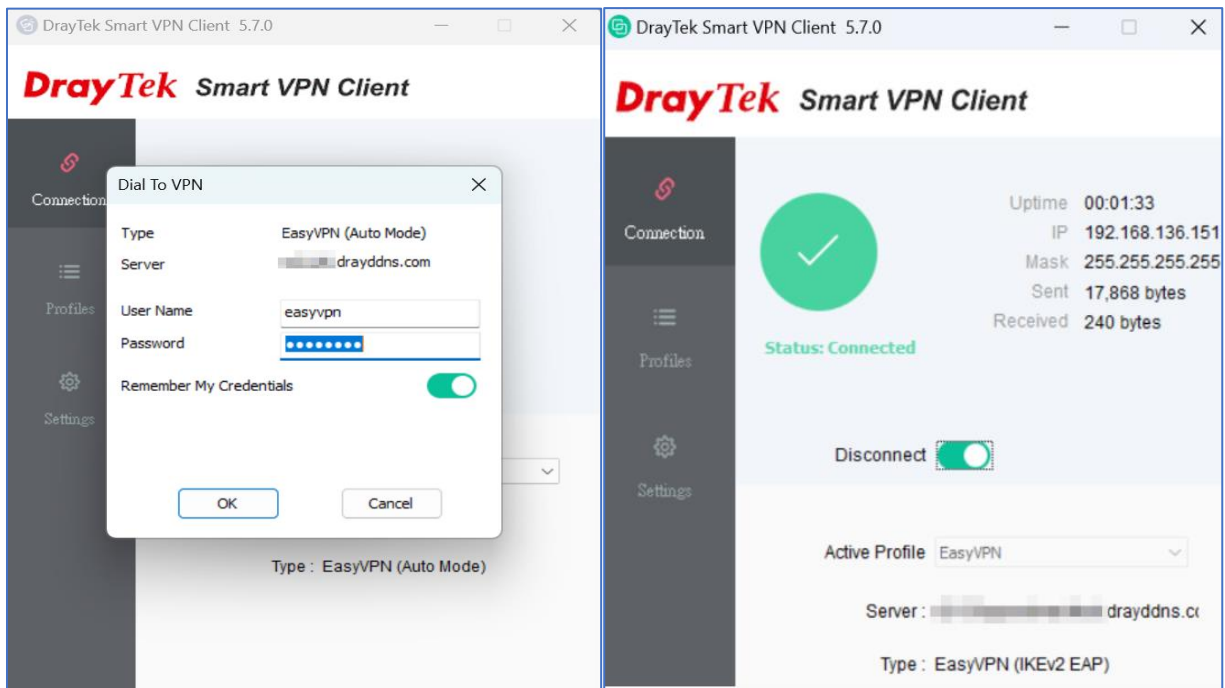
DrayTek Smart VPN Client 5.7.0

DrayTek Smart VPN Client

Connection

Profiles

Settings

Dial To VPN

Type EasyVPN (Auto Mode)
Server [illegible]drayddns.com

User Name easyvpn
Password ••••••••

Remember My Credentials

OK Cancel

Type : EasyVPN (Auto Mode)

DrayTek Smart VPN Client 5.7.0

DrayTek Smart VPN Client

Connection

Profiles

Settings

Uptime 00:01:33
IP 192.168.136.151
Mask 255.255.255.255
Sent 17,868 bytes
Received 240 bytes

Status: Connected

Disconnect

Active Profile EasyVPN

Server : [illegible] drayddns.c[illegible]

Type : EasyVPN (IKEv2 EAP)